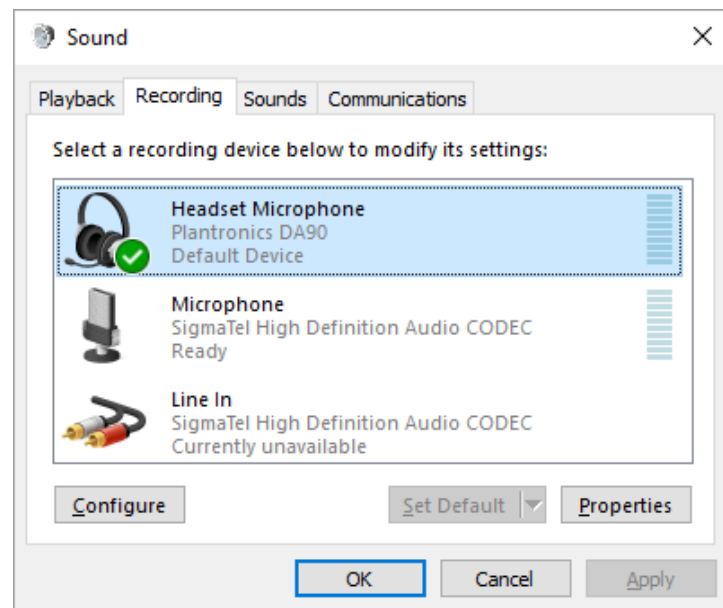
Sound

Playback Recording Sounds Communications

Select a recording device below to modify its settings:

Headset Microphone
Plantronics DA90
Default Device

Microphone
SigmaTel High Definition Audio CODEC
Ready

Line In
SigmaTel High Definition Audio CODEC
Currently unavailable

Configure Set Default Properties

OK Cancel Apply